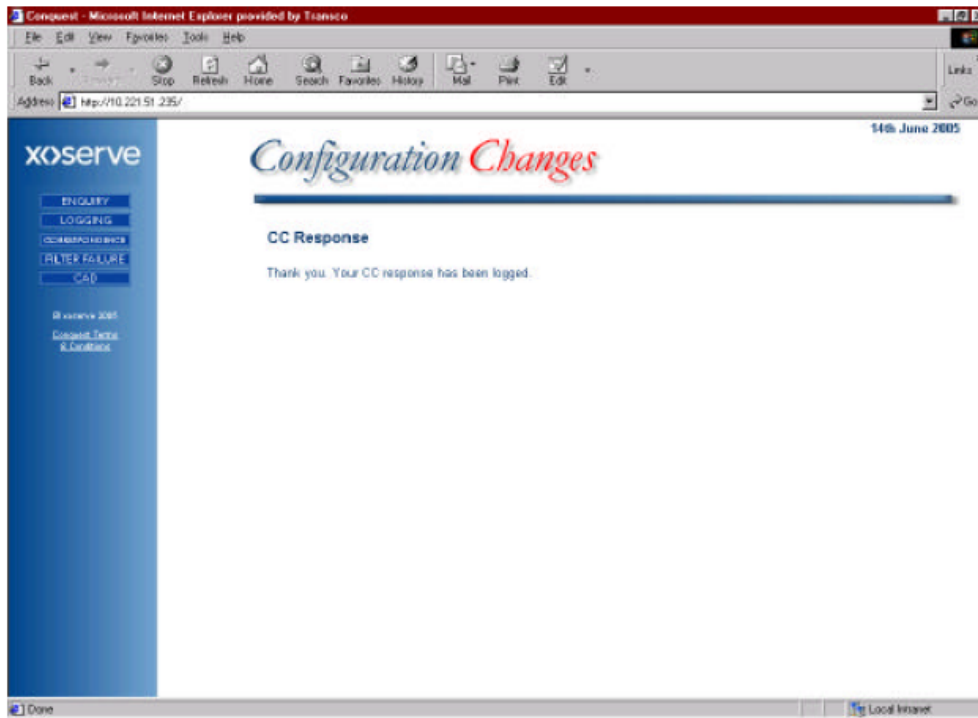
Conquest - Microsoft Internet Explorer provided by Transco

File Edit View Favorites Tools Help

Back Forward Stop Refresh Home Search Favorites History Mail Print Edit

Links

Address http://10.221.51.235/

Go

xoserve

ENQUIRY

LOGGING

CORRESPONDENCE

FILTER FAILURE

CAD

© xoserve 2005

Conquest Terms & Conditions

14th June 2005

Configuration Changes

CC Response

Thank you. Your CC response has been logged.

Done

Local intranet